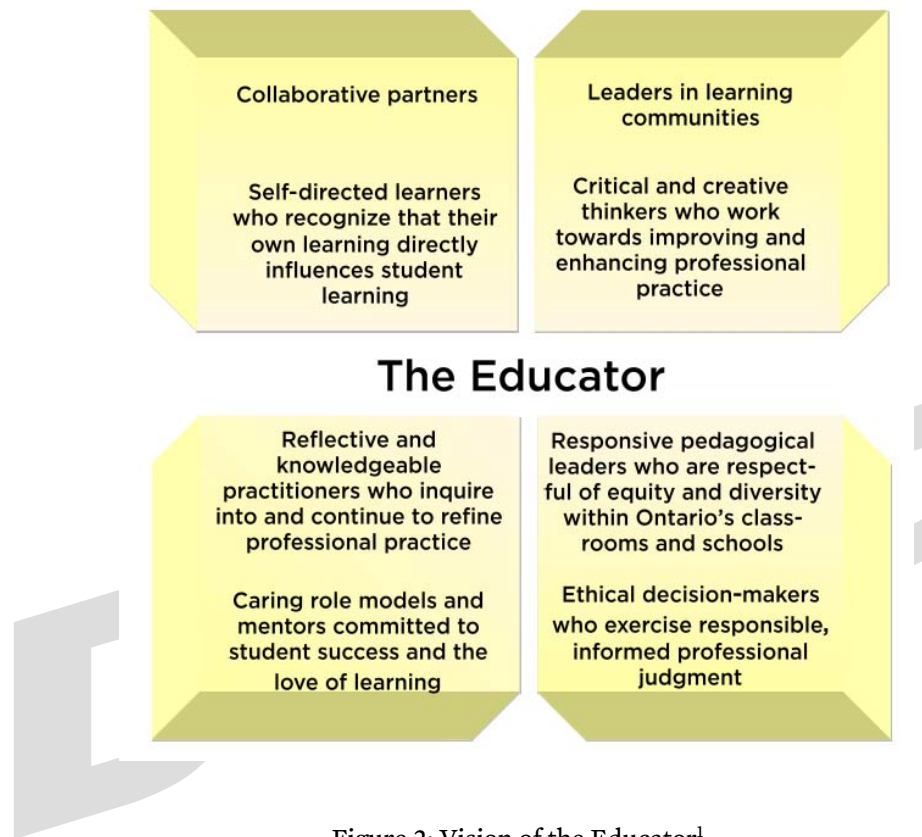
Collaborative partners

Self-directed learners who recognize that their own learning directly influences student learning

Leaders in learning communities

Critical and creative thinkers who work towards improving and enhancing professional practice

The Educator

Reflective and knowledgeable practitioners who inquire into and continue to refine professional practice

Caring role models and mentors committed to student success and the love of learning

Responsive pedagogical leaders who are respectful of equity and diversity within Ontario's classrooms and schools

Ethical decision-makers who exercise responsible, informed professional judgment

Figure 2: Vision of the Educator$^1$